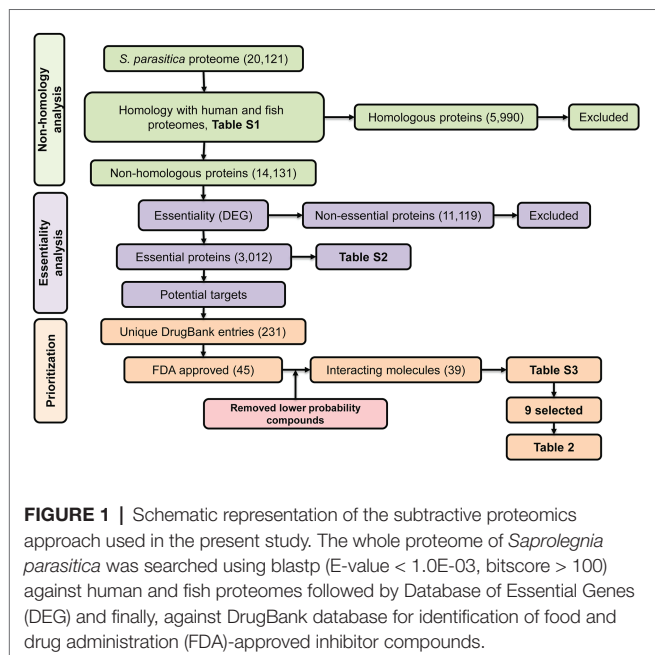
Non-homology analysis

S. parasitica proteome (20,121)

Homology with human and fish proteomes, Table S1

Homologous proteins (5,990)

Excluded

Non-homologous proteins (14,131)

Essentiality analysis

Essentiality (DEG)

Non-essential proteins (11,119)

Excluded

Essential proteins (3,012)

Table S2

Potential targets

Prioritization

Unique DrugBank entries (231)

FDA approved (45)

Interacting molecules (39)

Table S3

Removed lower probability compounds

9 selected

Table 2

**FIGURE 1 |** Schematic representation of the subtractive proteomics approach used in the present study. The whole proteome of *Saprolegnia parasitica* was searched using blastp (E-value < 1.0E-03, bitscore > 100) against human and fish proteomes followed by Database of Essential Genes (DEG) and finally, against DrugBank database for identification of food and drug administration (FDA)-approved inhibitor compounds.